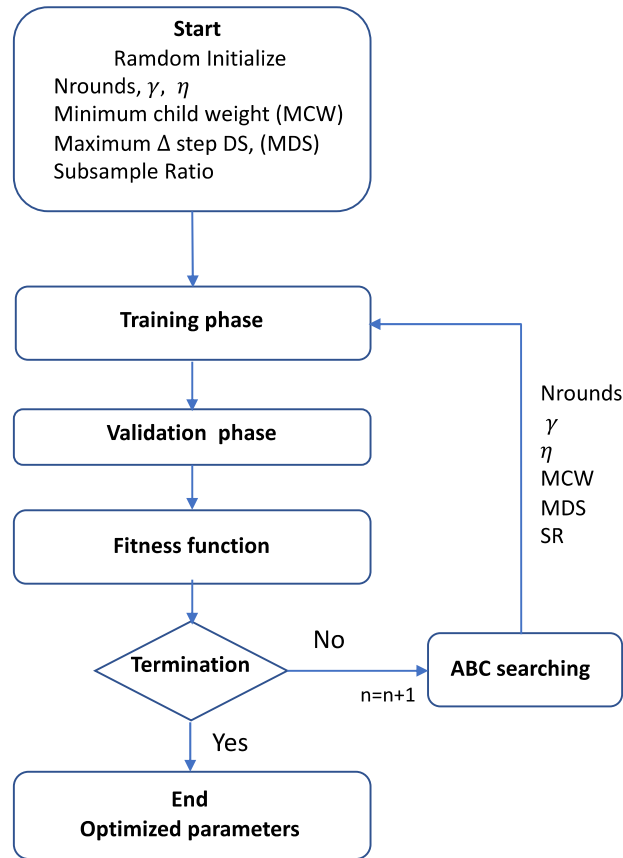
Start
Ramdom Initialize
Nrounds, $\gamma$, $\eta$
Minimum child weight (MCW)
Maximum $\Delta$ step DS, (MDS)
Subsample Ratio

Training phase

Validation phase

Fitness function

Termination

No

n=n+1

ABC searching

Nrounds
$\gamma$
$\eta$
MCW
MDS
SR

Yes

End
Optimized parameters